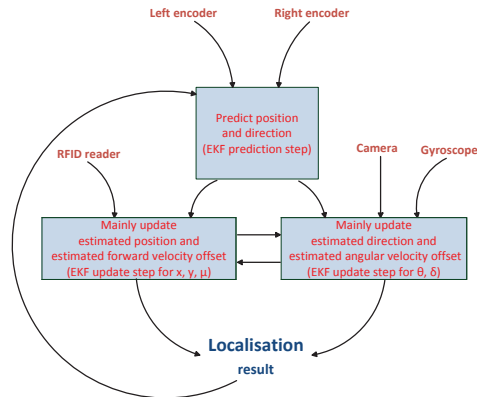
Left encoder

Right encoder

Predict position and direction (EKF prediction step)

RFID reader

Camera

Gyroscope

Mainly update estimated position and estimated forward velocity offset (EKF update step for x, y, μ)

Mainly update estimated direction and estimated angular velocity offset (EKF update step for θ, δ)

Localisation

result